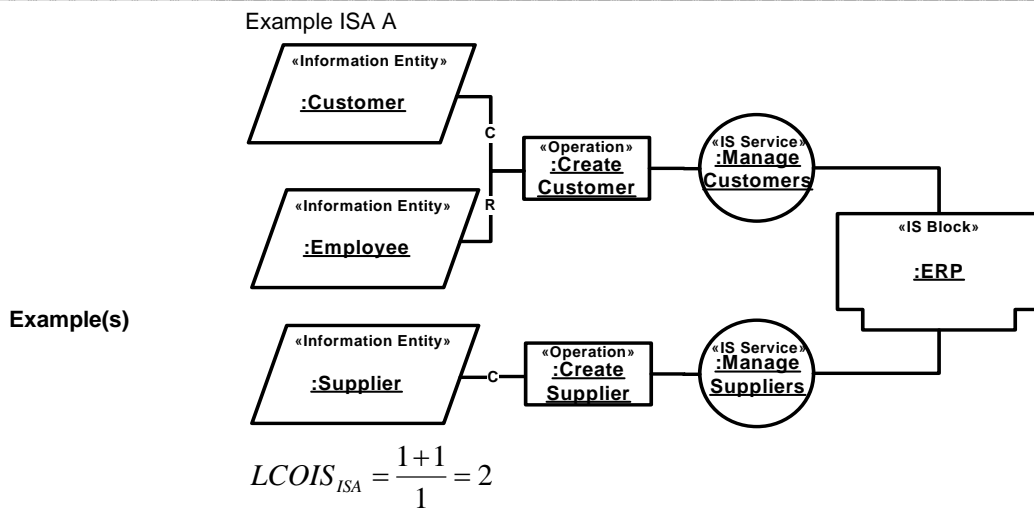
Example ISA A

«Information Entity»
:Customer

C

R

«Operation»
:Create Customer

«IS Service»
:Manage Customers

«Information Entity»
:Employee

«IS Block»
:ERP

Example(s)

«Information Entity»
:Supplier

C

«Operation»
:Create Supplier

«IS Service»
:Manage Suppliers

$LCOIS_{ISA} = \frac{1+1}{1} = 2$